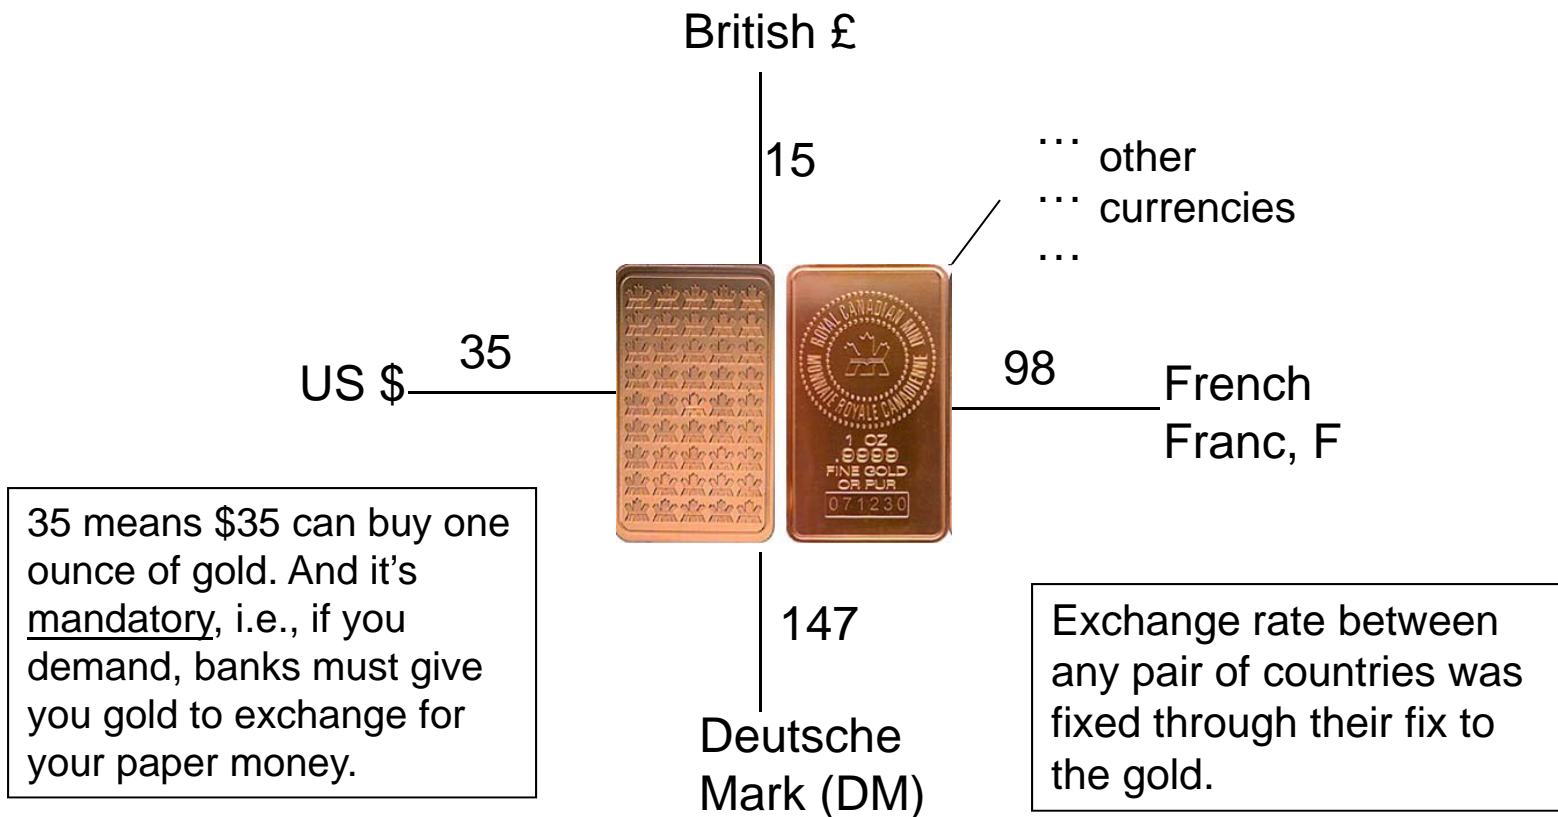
British £

15

… other
… currencies
…

ROYAL CANADIAN MINT
MONNAIE ROYALE CANADIENNE

1 OZ
.9999
FINE GOLD
OR PUR
071230

US $ 35

98 French Franc, F

35 means $35 can buy one ounce of gold. And it's mandatory, i.e., if you demand, banks must give you gold to exchange for your paper money.

147

Deutsche Mark (DM)

Exchange rate between any pair of countries was fixed through their fix to the gold.